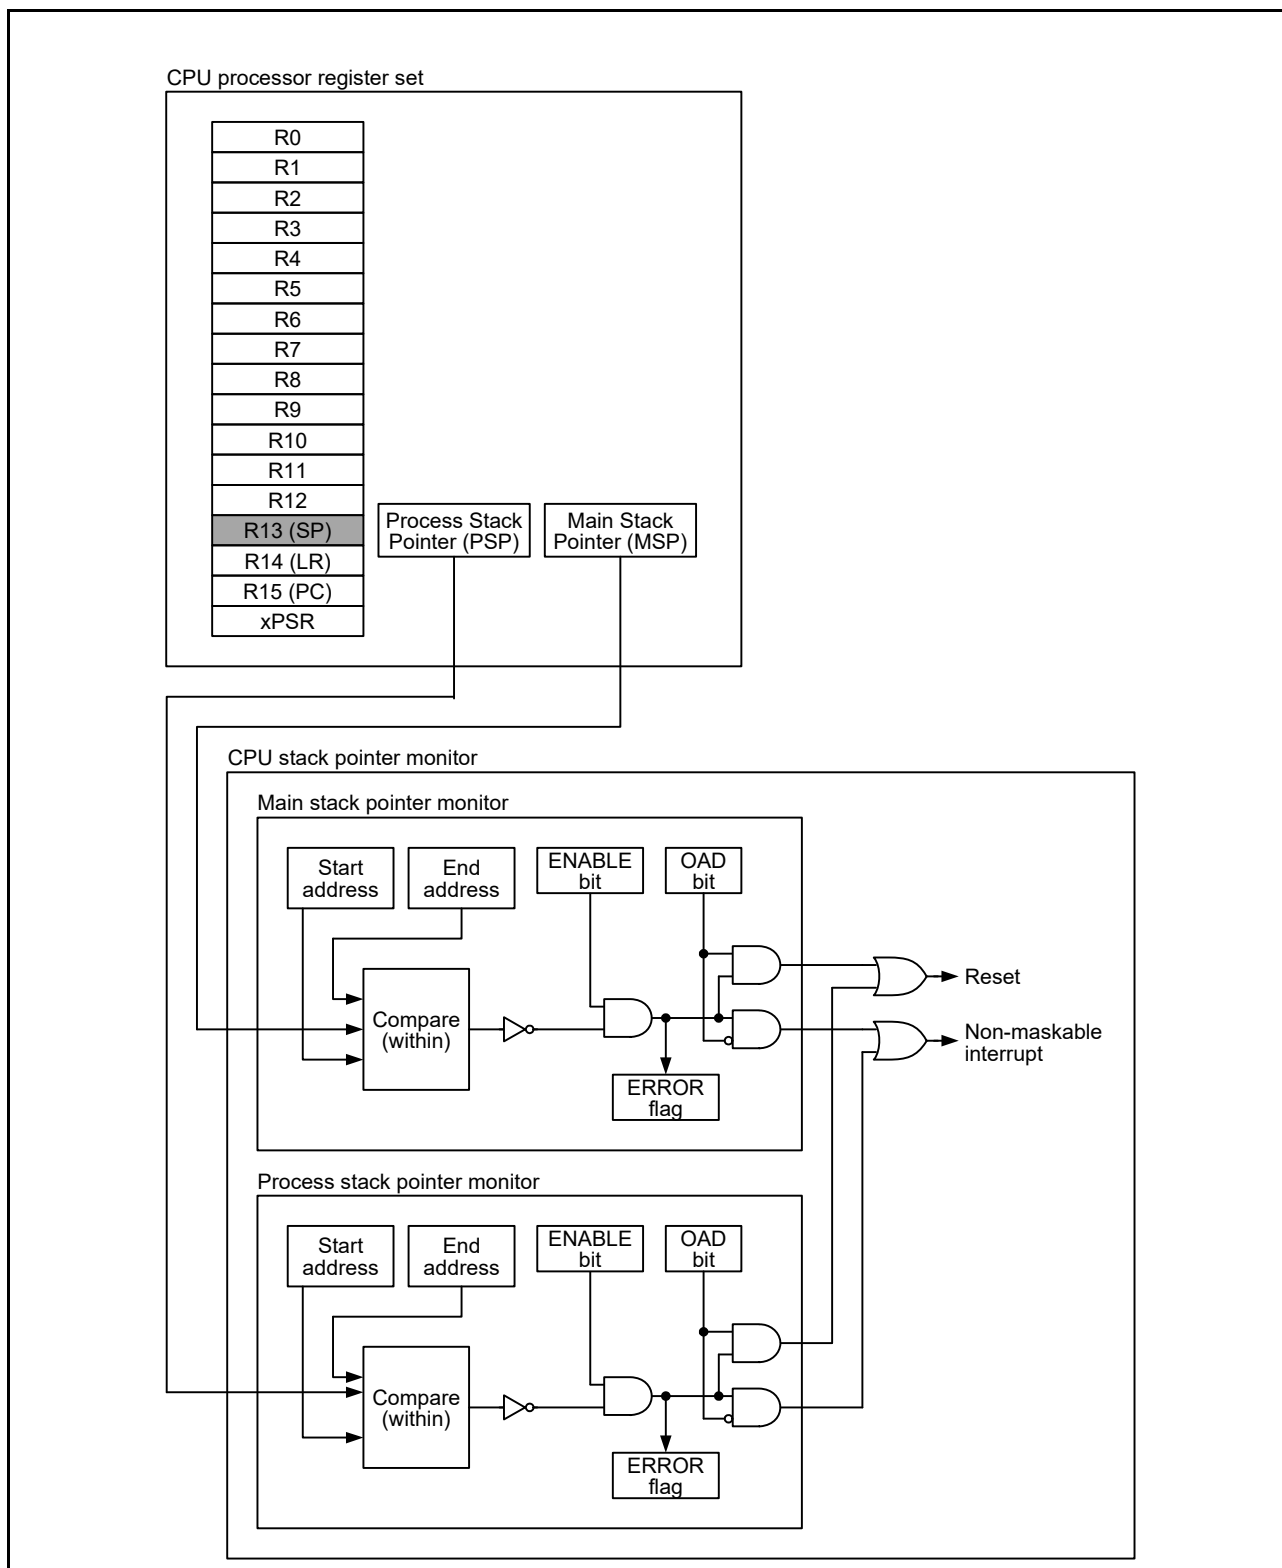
CPU processor register set

R0
R1
R2
R3
R4
R5
R6
R7
R8
R9
R10
R11
R12
R13 (SP)
R14 (LR)
R15 (PC)
xPSR

Process Stack Pointer (PSP)

Main Stack Pointer (MSP)

CPU stack pointer monitor

Main stack pointer monitor

Start address

End address

ENABLE bit

OAD bit

Compare (within)

ERROR flag

Reset

Non-maskable interrupt

Process stack pointer monitor

Start address

End address

ENABLE bit

OAD bit

Compare (within)

ERROR flag